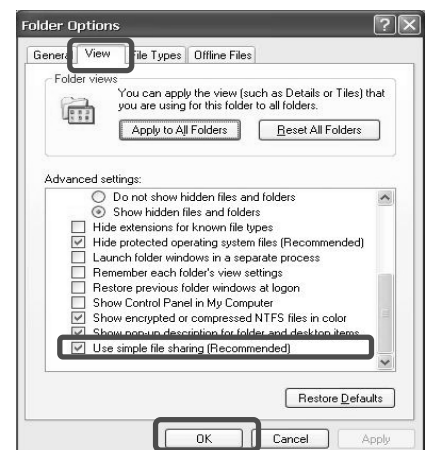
Folder Options

Genera View File Types Offline Files

Folder views

You can apply the view (such as Details or Tiles) that you are using for this folder to all folders.

Apply to All Folders Reset All Folders

Advanced settings:

Do not show hidden files and folders
Show hidden files and folders
Hide extensions for known file types
Hide protected operating system files (Recommended)
Launch folder windows in a separate process
Remember each folder's view settings
Restore previous folder windows at logon
Show Control Panel in My Computer
Show encrypted or compressed NTFS files in color
Show pop-up description for folder and desktop items
Use simple file sharing (Recommended)

Restore Defaults

OK Cancel Apply